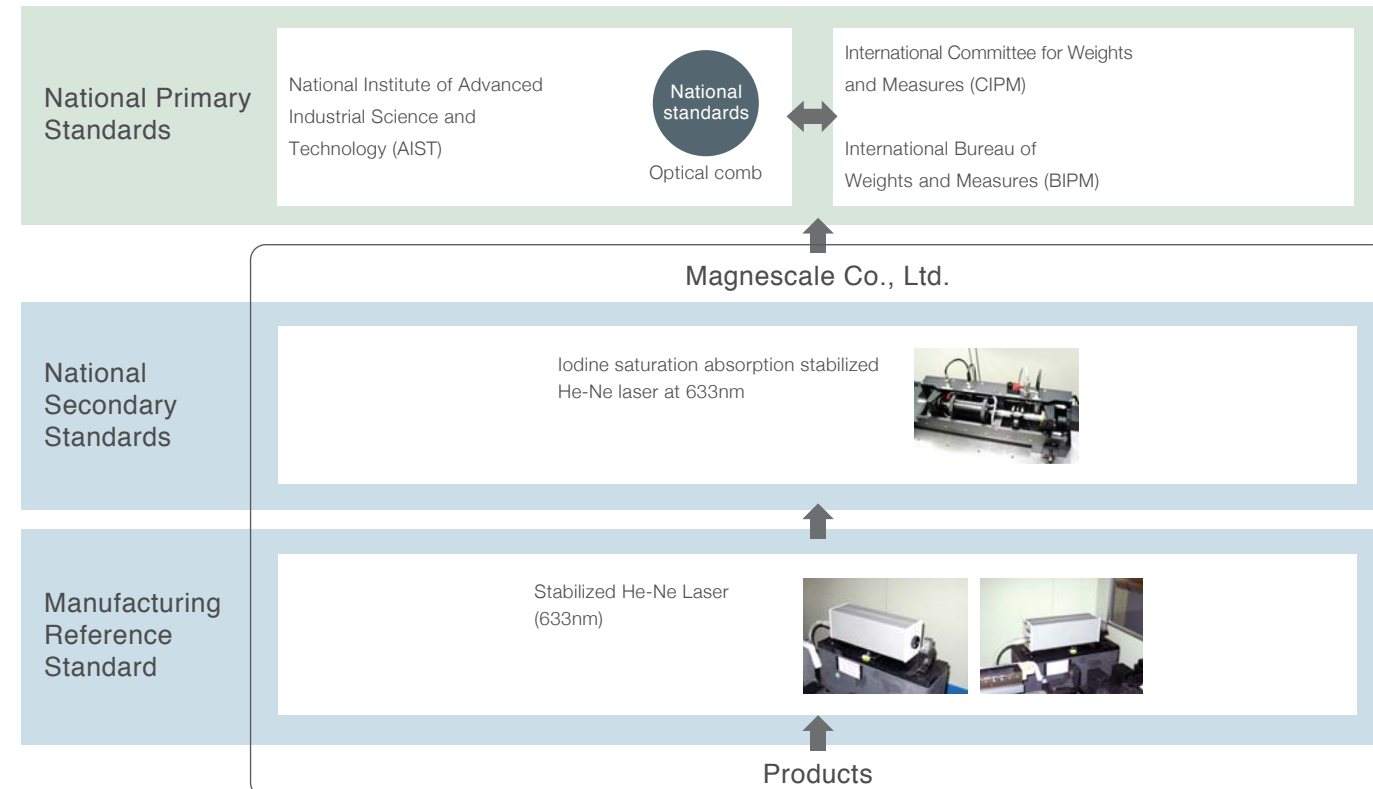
National Primary Standards

National Institute of Advanced Industrial Science and Technology (AIST)

National standards

Optical comb

International Committee for Weights and Measures (CIPM)

International Bureau of Weights and Measures (BIPM)

Magnescale Co., Ltd.

National Secondary Standards

Iodine saturation absorption stabilized He-Ne laser at 633nm

Manufacturing Reference Standard

Stabilized He-Ne Laser (633nm)

Products